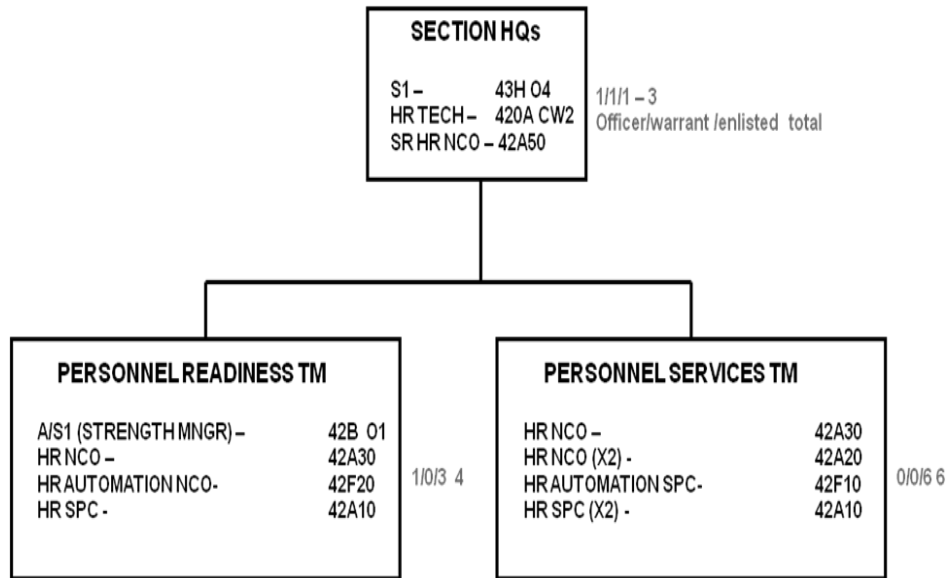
SECTION HQs

S1 – 43H O4
HR TECH – 420A CW2
SR HR NCO – 42A50

1/1/1 – 3
Officer/warrant /enlisted total

PERSONNEL READINESS TM

A/S1 (STRENGTH MNGR) – 42B O1
HR NCO – 42A30
HR AUTOMATION NCO- 42F20
HR SPC - 42A10

1/0/3 4

PERSONNEL SERVICES TM

HR NCO – 42A30
HR NCO (X2) - 42A20
HR AUTOMATION SPC- 42F10
HR SPC (X2) - 42A10

0/0/6 6